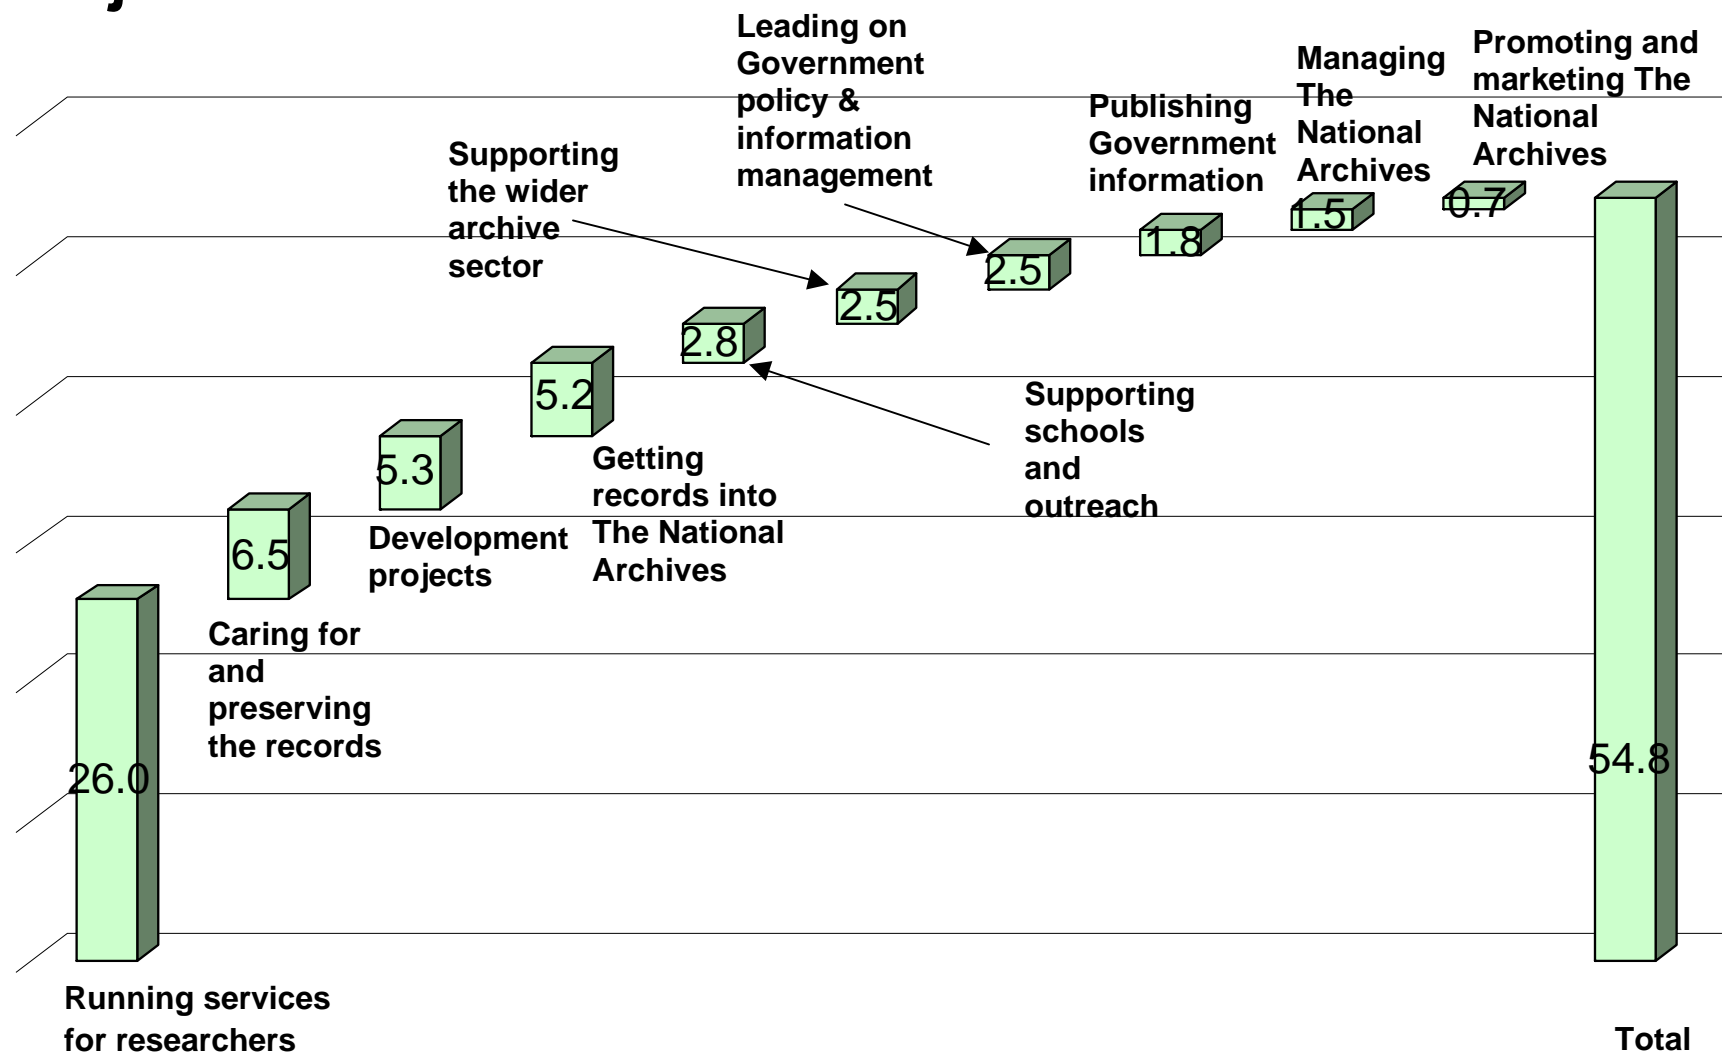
Leading on Government policy & information management

Managing The National Archives

Promoting and marketing The National Archives

Publishing Government information

Supporting the wider archive sector

1.5

0.7

1.8

2.5

2.5

2.8

5.2

Supporting schools and outreach

5.3

Getting records into The National Archives

6.5

Development projects

Caring for and preserving the records

26.0

54.8

Running services for researchers

Total